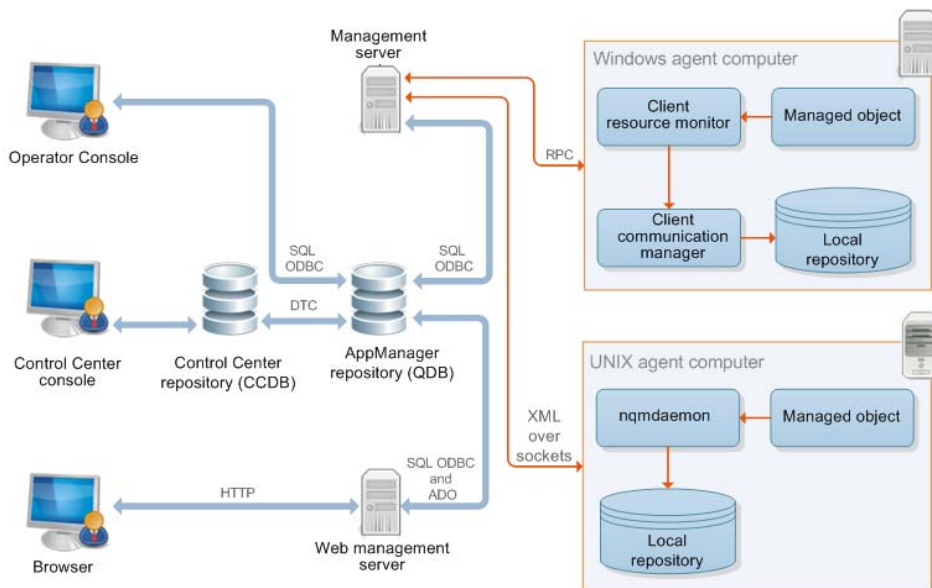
Management server

Windows agent computer

Client resource monitor

Managed object

RPC

Client communication manager

Local repository

Operator Console

SQL ODBC

SQL ODBC

DTC

Control Center console

Control Center repository (CCDB)

AppManager repository (QDB)

UNIX agent computer

nqmdaemon

Managed object

XML over sockets

SQL ODBC and ADO

HTTP

Local repository

Browser

Web management server